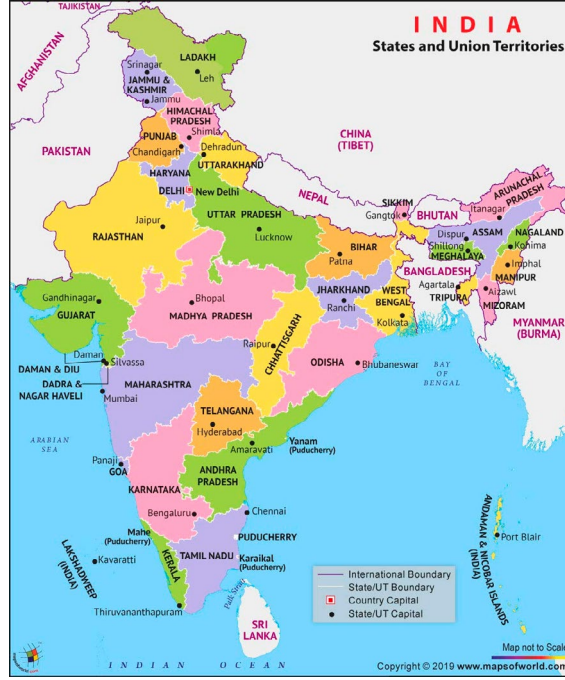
INDIA
States and Union Territories

TAJIKISTAN
AFGHANISTAN
PAKISTAN
CHINA (TIBET)
NEPAL
BHUTAN
BANGLADESH
MYANMAR (BURMA)
SRI LANKA

LADAKH
Leh
Srinagar
JAMMU & KASHMIR
Jammu
HIMACHAL PRADESH
Shimla
PUNJAB
Chandigarh
Dehradun
UTTARAKHAND
HARYANA
DELHI
New Delhi
RAJASTHAN
Jaipur
UTTAR PRADESH
Lucknow
SIKKIM
Gangtok
ARUNACHAL PRADESH
Itanagar
ASSAM
Dispur
NAGALAND
Kohima
Shillong
MEGHALAYA
MANIPUR
Imphal
Aizawl
MIZORAM
Agartala
TRIPURA
BIHAR
Patna
JHARKHAND
Ranchi
WEST BENGAL
Kolkata
Gandhinagar
GUJARAT
Bhopal
MADHYA PRADESH
CHHATTISGARH
Raipur
ODISHA
Bhubaneswar
BAY OF BENGAL
Daman
Silvassa
DAMAN & DIU
DADRA & NAGAR HAVELI
MAHARASHTRA
Mumbai
TELANGANA
Hyderabad
ARABIAN SEA
Yanam (Puducherry)
Amaravati
Panaji
GOA
ANDHRA PRADESH
KARNATAKA
Chennai
Bengaluru
Mahe (Puducherry)
PUDUCHERRY
Kavaratti
LAKSHADWEEP (INDIA)
KERALA
TAMIL NADU
Karaikal (Puducherry)
Thiruvananthapuram
Palk Strait
Port Blair
ANDAMAN & NICOBAR ISLANDS (INDIA)
INDIAN OCEAN

International Boundary
State/UT Boundary
Country Capital
State/UT Capital

Map not to Scale
Copyright © 2019 www.mapsofworld.com